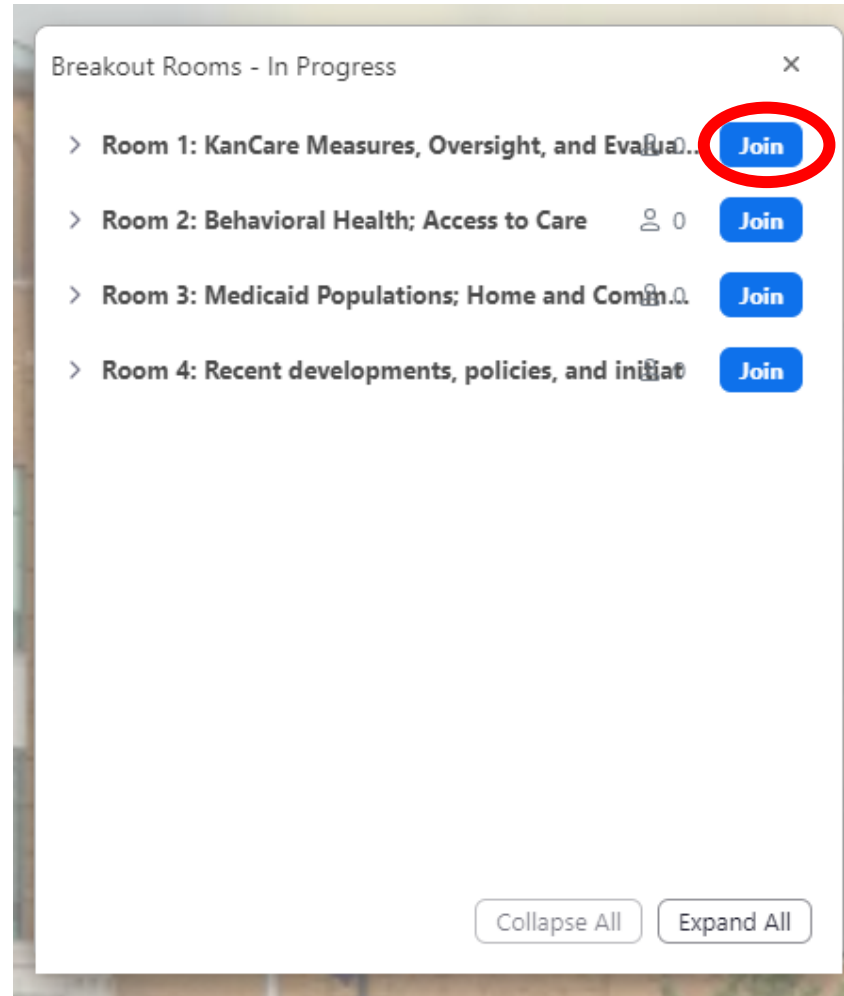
Breakout Rooms - In Progress

×

Room 1: KanCare Measures, Oversight, and Evalua... 0 Join

Room 2: Behavioral Health; Access to Care 0 Join

Room 3: Medicaid Populations; Home and Comm... 0 Join

Room 4: Recent developments, policies, and initiat 0 Join

Collapse All

Expand All